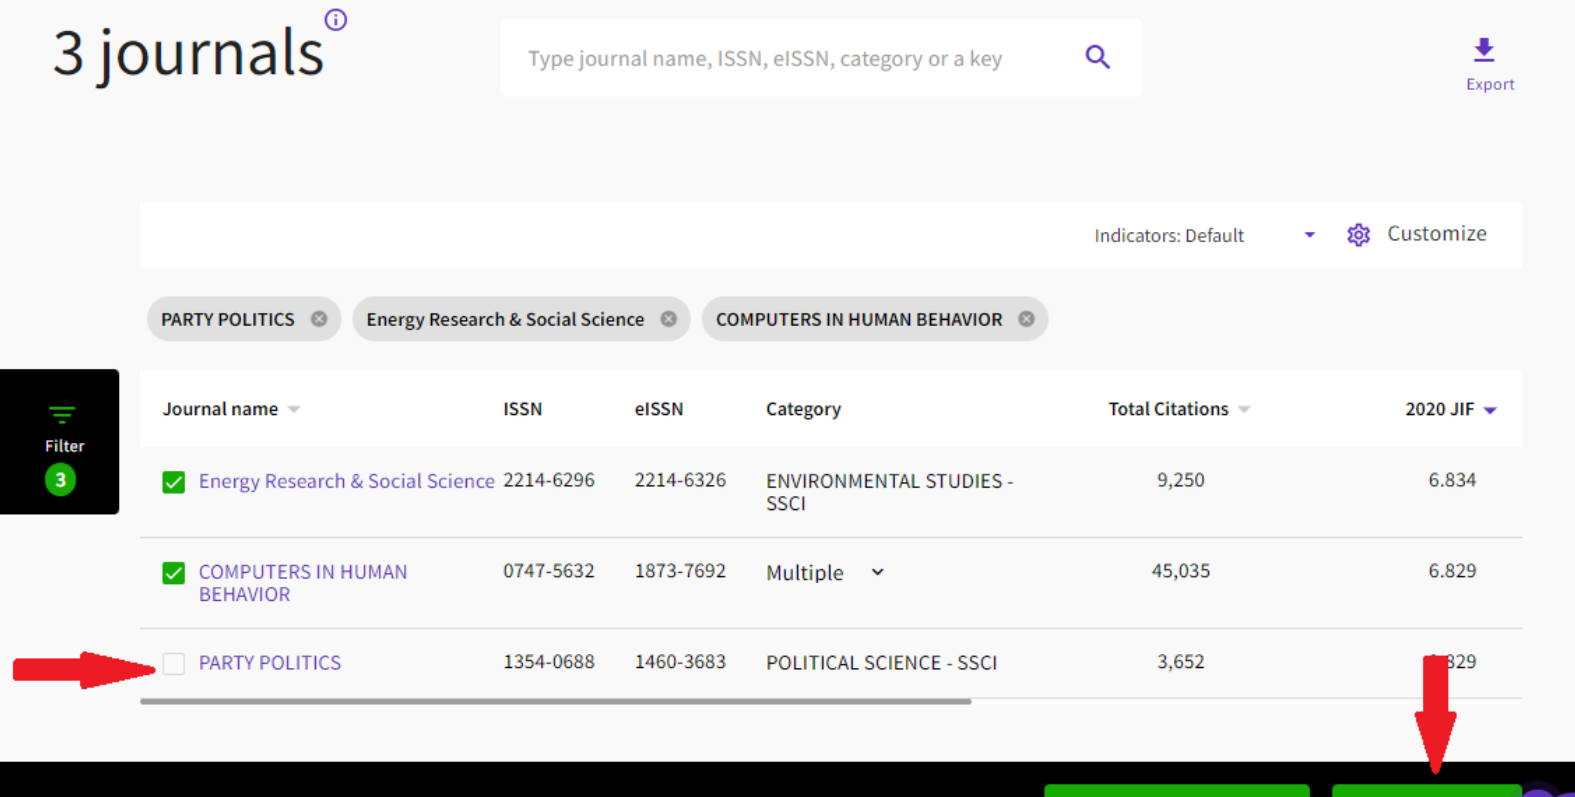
3 journals

Type journal name, ISSN, eISSN, category or a key

Export

Indicators: Default

Customize

PARTY POLITICS

Energy Research & Social Science

COMPUTERS IN HUMAN BEHAVIOR

Filter
3

| Journal name | ISSN | eISSN | Category | Total Citations | 2020 JIF |
|---|---|---|---|---|---|
| Energy Research & Social Science | 2214-6296 | 2214-6326 | ENVIRONMENTAL STUDIES - SSCI | 9,250 | 6.834 |
| COMPUTERS IN HUMAN BEHAVIOR | 0747-5632 | 1873-7692 | Multiple | 45,035 | 6.829 |
| PARTY POLITICS | 1354-0688 | 1460-3683 | POLITICAL SCIENCE - SSCI | 3,652 | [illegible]829 |